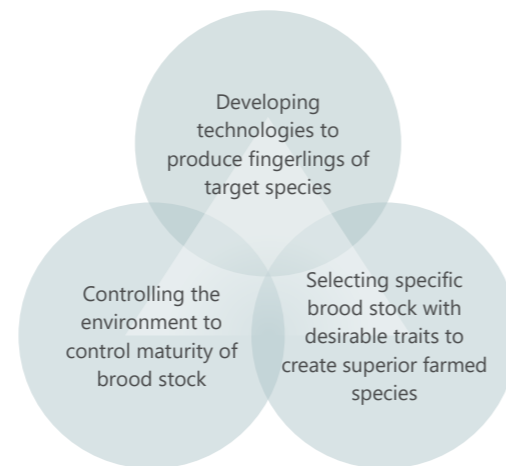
Developing technologies to produce fingerlings of target species

Controlling the environment to control maturity of brood stock

Selecting specific brood stock with desirable traits to create superior farmed species